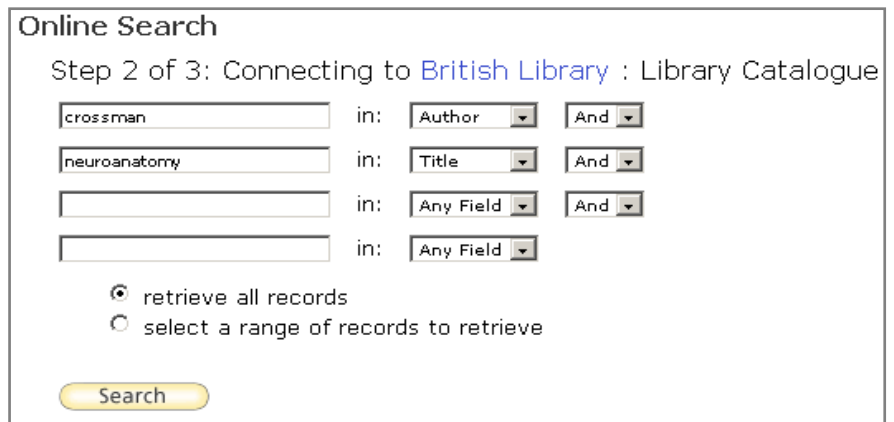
Online Search

Step 2 of 3: Connecting to British Library : Library Catalogue

| | | | |
|---|---|---|---|
| crossman | in: | Author | And |
| neuroanatomy | in: | Title | And |
| | in: | Any Field | And |
| | in: | Any Field | |

retrieve all records
select a range of records to retrieve

Search